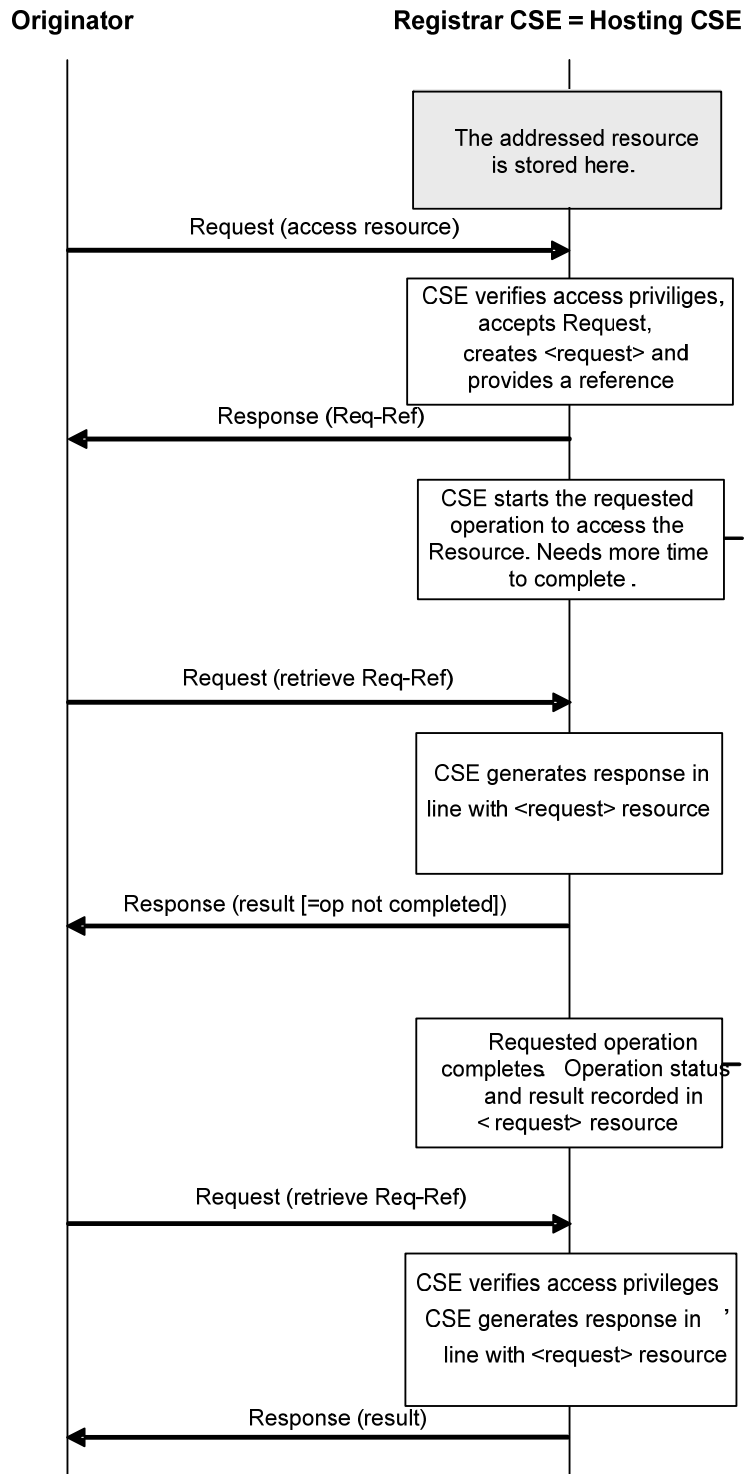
Originator

Registrar CSE = Hosting CSE

The addressed resource is stored here.

Request (access resource)

CSE verifies access priviliges, accepts Request, creates <request> and provides a reference

Response (Req-Ref)

CSE starts the requested operation to access the Resource. Needs more time to complete .

Request (retrieve Req-Ref)

CSE generates response in line with <request> resource

Response (result [=op not completed])

Requested operation completes. Operation status and result recorded in < request> resource

Request (retrieve Req-Ref)

CSE verifies access privileges CSE generates response in ' line with <request> resource

Response (result)